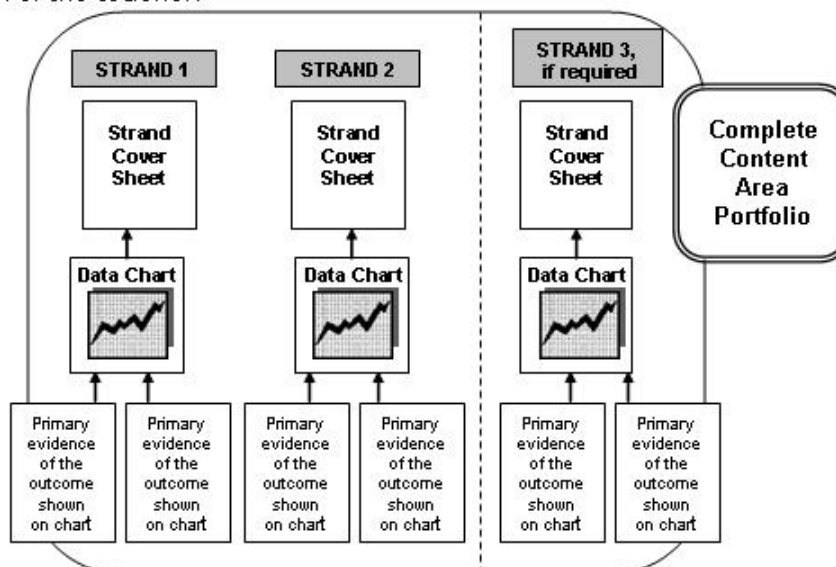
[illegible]

STRAND 1

Strand Cover Sheet

Data Chart

Primary evidence of the outcome shown on chart

Primary evidence of the outcome shown on chart

STRAND 2

Strand Cover Sheet

Data Chart

Primary evidence of the outcome shown on chart

Primary evidence of the outcome shown on chart

STRAND 3, if required

Strand Cover Sheet

Data Chart

Primary evidence of the outcome shown on chart

Primary evidence of the outcome shown on chart

Complete Content Area Portfolio